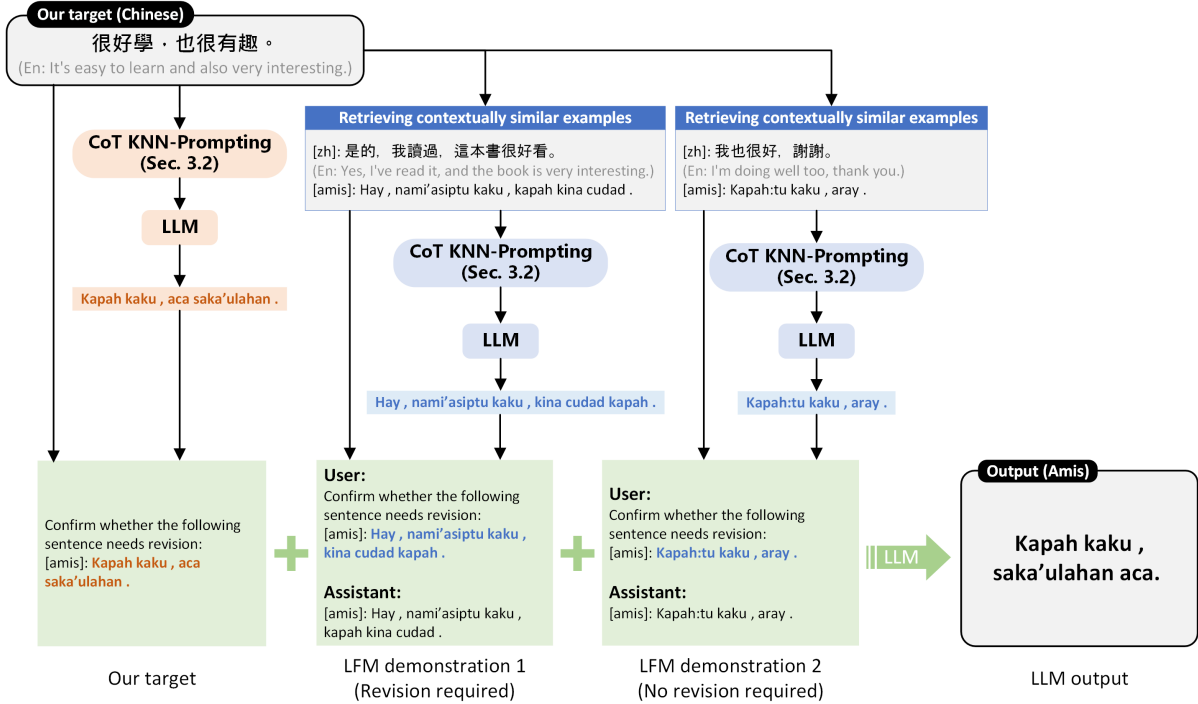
Our target (Chinese)
很好學，也很有趣。
(En: It's easy to learn and also very interesting.)

CoT KNN-Prompting (Sec. 3.2)

LLM

Kapah kaku , aca saka'ulahan .

Retrieving contextually similar examples
[zh]: 是的，我讀過，這本書很好看。
(En: Yes, I've read it, and the book is very interesting.)
[amis]: Hay , nami'asiptu kaku , kapah kina cudad .

CoT KNN-Prompting (Sec. 3.2)

LLM

Hay , nami'asiptu kaku , kina cudad kapah .

Retrieving contextually similar examples
[zh]: 我也很好，謝謝。
(En: I'm doing well too, thank you.)
[amis]: Kapah:tu kaku , aray .

CoT KNN-Prompting (Sec. 3.2)

LLM

Kapah:tu kaku , aray .

Confirm whether the following sentence needs revision:
[amis]: Kapah kaku , aca saka'ulahan .

Our target

User:
Confirm whether the following sentence needs revision:
[amis]: Hay , nami'asiptu kaku , kina cudad kapah .

Assistant:
[amis]: Hay , nami'asiptu kaku , kapah kina cudad .

LFM demonstration 1
(Revision required)

User:
Confirm whether the following sentence needs revision:
[amis]: Kapah:tu kaku , aray .

Assistant:
[amis]: Kapah:tu kaku , aray .

LFM demonstration 2
(No revision required)

LLM

Output (Amis)
Kapah kaku , saka'ulahan aca.

LLM output